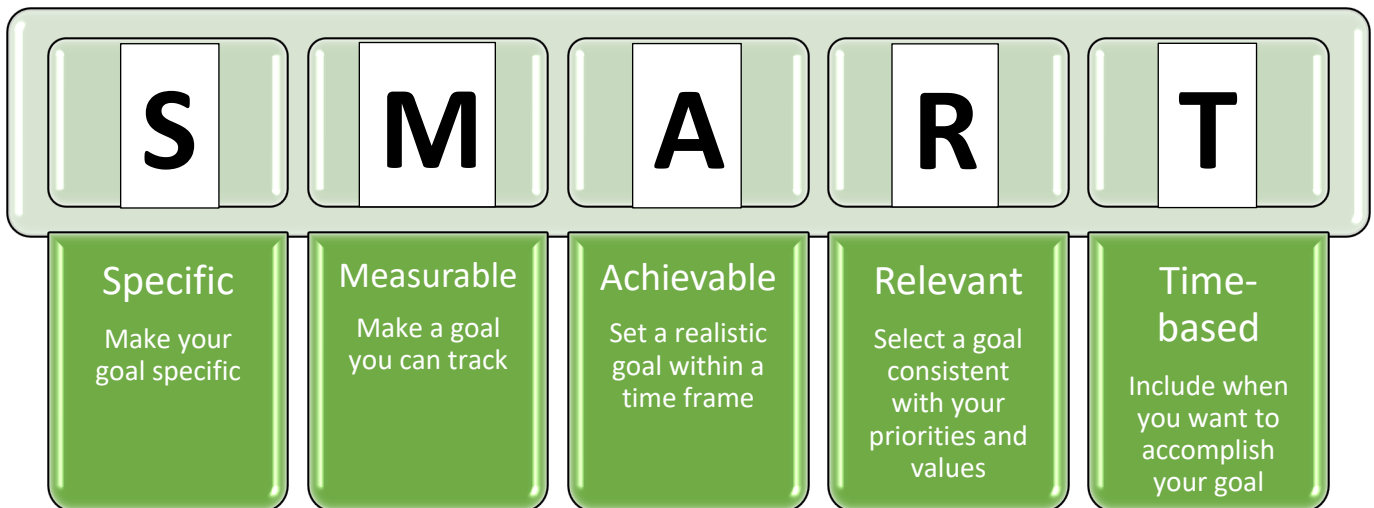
S M A R T

Specific

Make your goal specific

Measurable

Make a goal you can track

Achievable

Set a realistic goal within a time frame

Relevant

Select a goal consistent with your priorities and values

Time-based

Include when you want to accomplish your goal